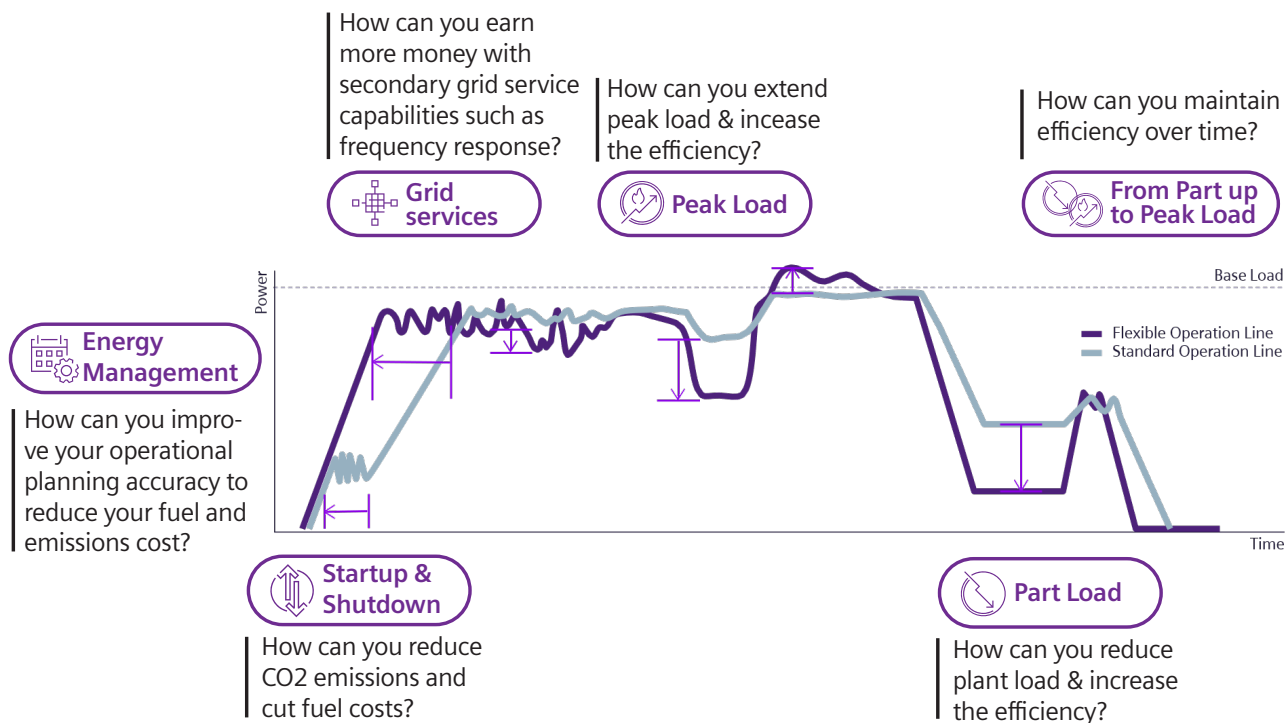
How can you earn more money with secondary grid service capabilities such as frequency response?

Grid services

How can you extend peak load & incease the efficiency?

Peak Load

How can you maintain efficiency over time?

From Part up to Peak Load

Energy Management

How can you improve your operational planning accuracy to reduce your fuel and emissions cost?

Power

Base Load

Flexible Operation Line
Standard Operation Line

Time

Startup & Shutdown

How can you reduce CO2 emissions and cut fuel costs?

Part Load

How can you reduce plant load & increase the efficiency?